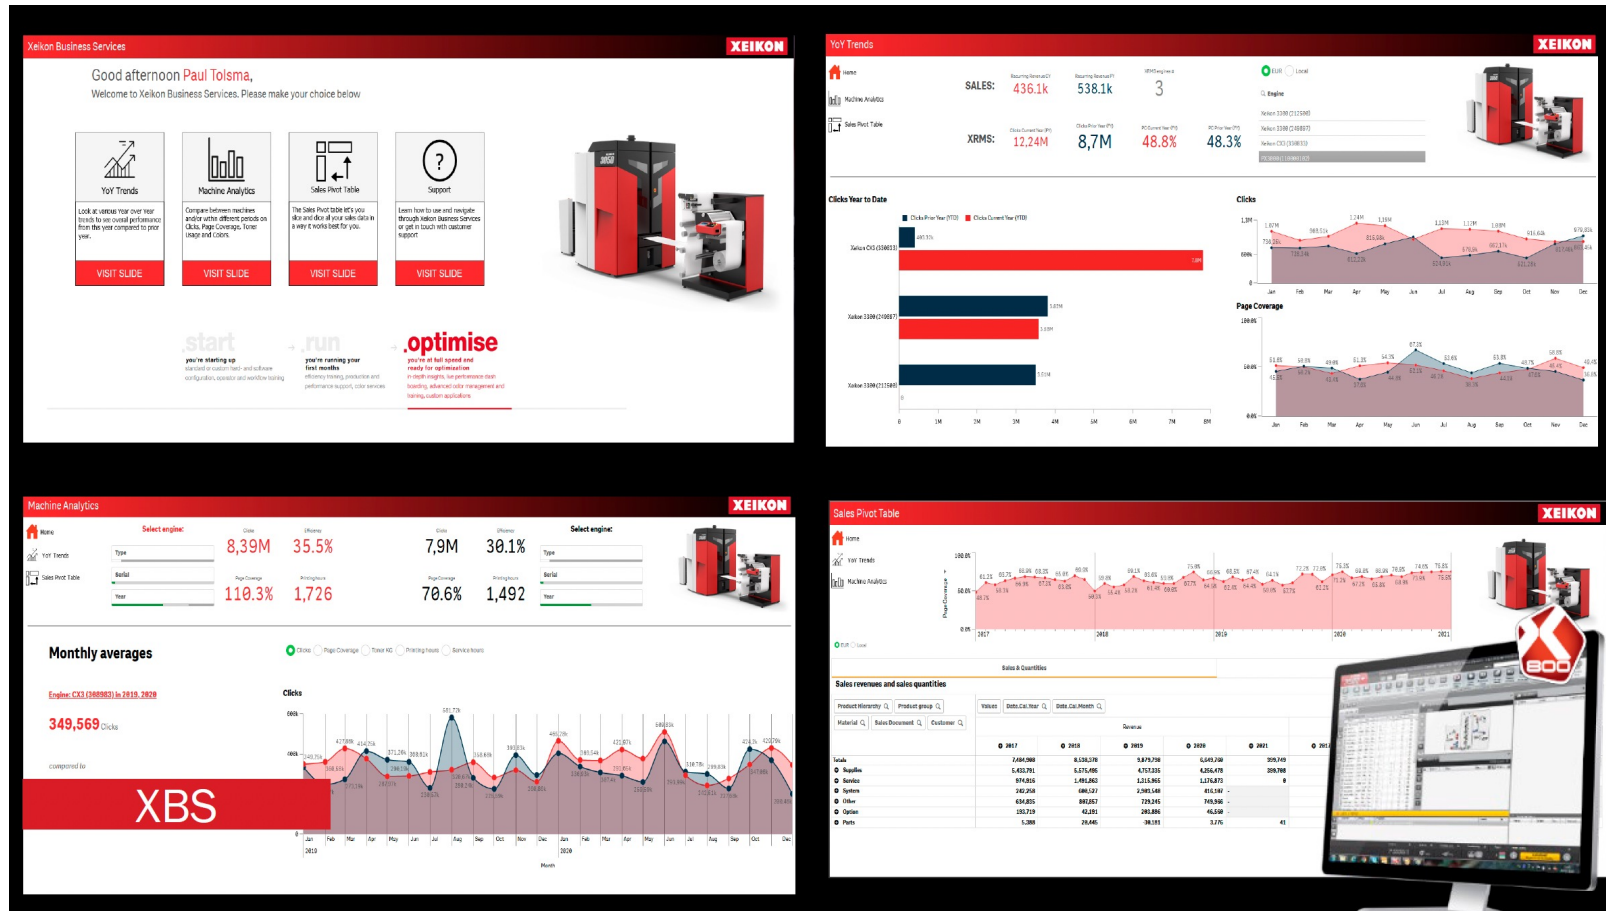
Xeikon Business Services

XEIKON

Good afternoon Paul Tolsma,

Welcome to Xeikon Business Services. Please make your choice below

YoY Trends

Look at various Year over Year trends to see overall performance from this year compared to prior year.

VISIT SLIDE

Machine Analytics

Compare between machines and/or within different periods on Clicks, Page Coverage, Toner Usage and Colors.

VISIT SLIDE

Sales Pivot Table

The Sales Pivot table let's you slice and dice all your sales data in a way it works best for you.

VISIT SLIDE

Support

Learn how to use and navigate through Xeikon Business Services or get in touch with customer support

VISIT SLIDE

start

you're starting up

run

you're running your first months

optimise

you're at full speed and ready for optimization

YoY Trends

XEIKON

Home

Machine Analytics

Sales Pivot Table

SALES: 436.1k 538.1k 3

XRMS: 12,24M 8,7M 48.8% 48.3%

Clicks Year to Date

Xeikon CX3 (358033)

Xeikon 3300 (248897)

Xeikon 3300 (212589)

0 1M 2M 3M 4M 5M 6M 7M 8M

Clicks

Page Coverage

Jan Feb Mar Apr May Jun Jul Aug Sep Oct Nov Dec

Machine Analytics

XEIKON

Home

YoY Trends

Sales Pivot Table

Select engine:

Type

Serial

Year

8,39M 35.5%

110.3% 1,726

7,9M 30.1%

70.6% 1,492

Select engine:

Type

Serial

Year

Monthly averages

Engine: CX3 (388983) in 2019, 2020

349,569 Clicks

compared to

Clicks

XBS

2019

2020

Month

Sales Pivot Table

XEIKON

Home

YoY Trends

Machine Analytics

100.0%

50.0%

0.0%

2017 2018 2019 2020 2021

Sales & Quantities

Sales revenues and sales quantities

Product Hierarchy

Product group

Values

Date.Cal.Year

Date.Cal.Month

Material

Sales Document

Customer

Revenue

2017 2018 2019 2020 2021

Totals

Supplies

Service

System

Other

Option

Parts